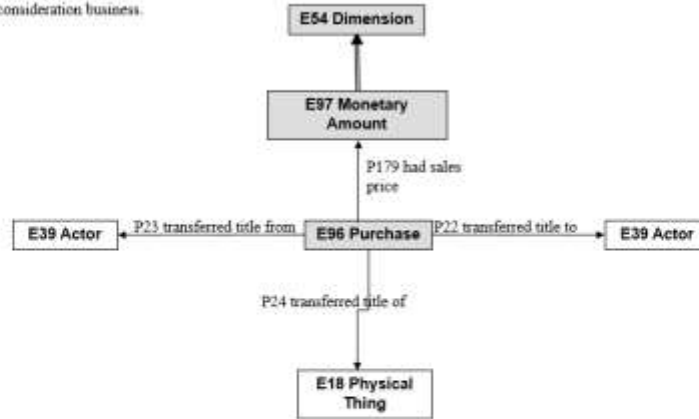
consideration business.

E54 Dimension

E97 Monetary Amount

P179 had sales price

E39 Actor

P23 transferred title from

E96 Purchase

P22 transferred title to

E39 Actor

P24 transferred title of

E18 Physical Thing